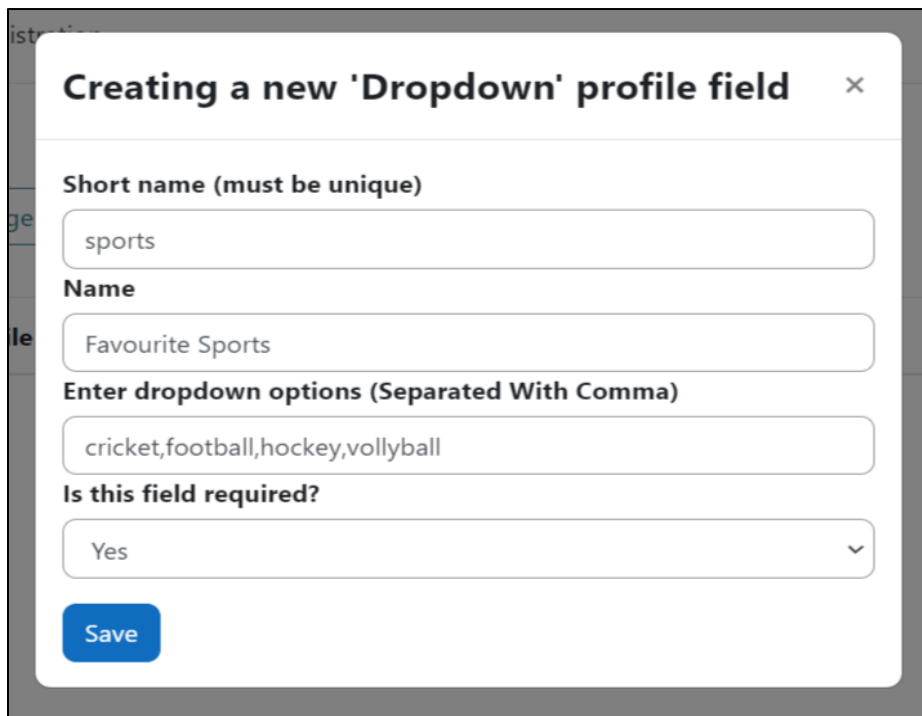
Creating a new 'Dropdown' profile field ×

Short name (must be unique)

sports

Name

Favourite Sports

Enter dropdown options (Separated With Comma)

cricket,football,hockey,vollyball

Is this field required?

Yes

Save